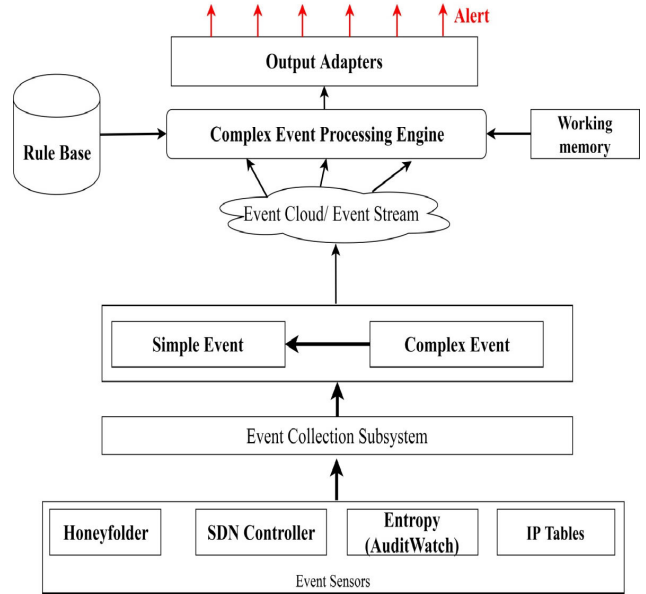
Alert

Output Adapters

Rule Base

Complex Event Processing Engine

Working memory

Event Cloud/ Event Stream

Simple Event

Complex Event

Event Collection Subsystem

Honeyfolder

SDN Controller

Entropy (AuditWatch)

IP Tables

Event Sensors